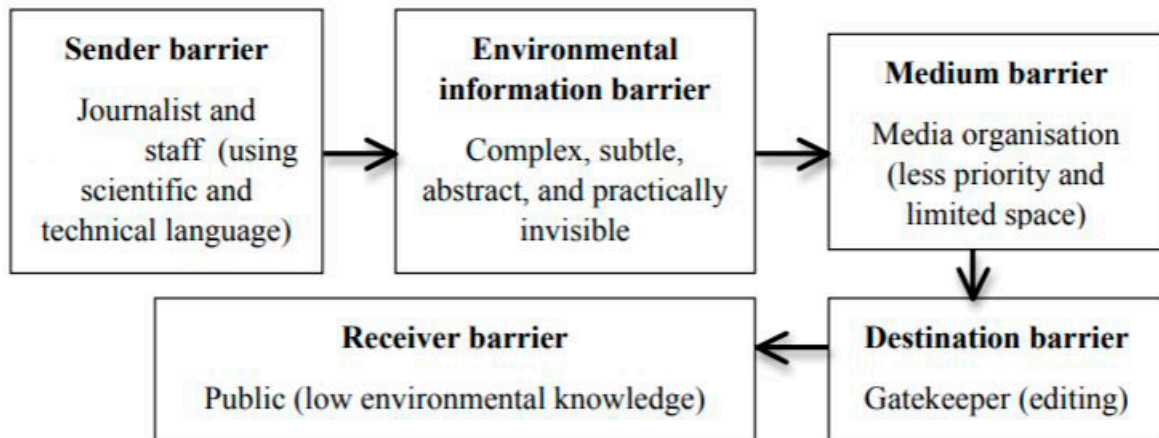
Sender barrier
Journalist and staff (using scientific and technical language)

Environmental information barrier
Complex, subtle, abstract, and practically invisible

Medium barrier
Media organisation (less priority and limited space)

Destination barrier
Gatekeeper (editing)

Receiver barrier
Public (low environmental knowledge)